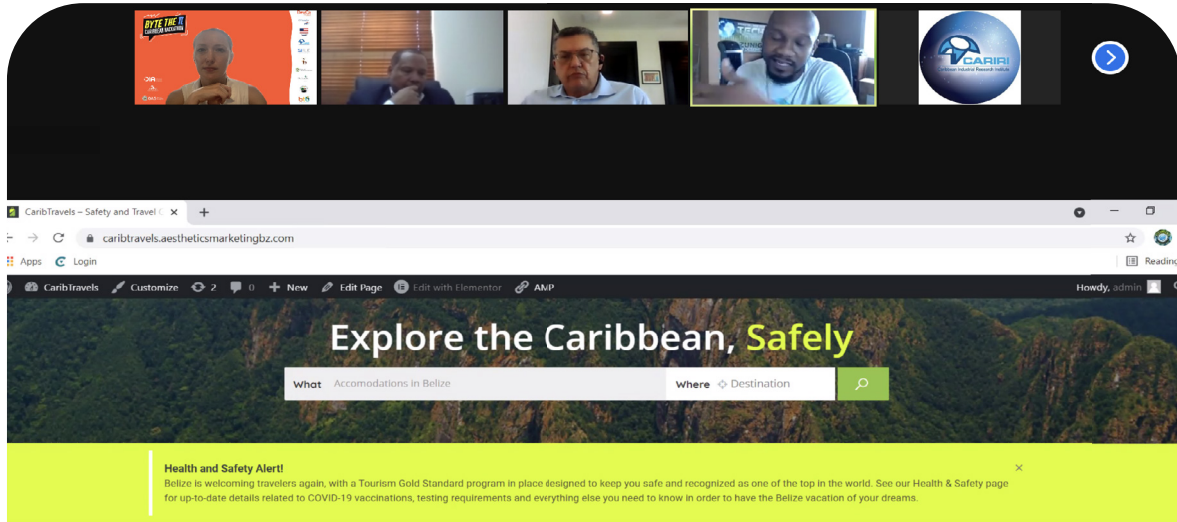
BYTE THE IT CARIBBEAN HACKATHON

CARIRI
Caribbean Industrial Research Institute

CaribTravels – Safety and Travel C ×   +

caribtravels.aestheticsmarketingbz.com

Apps   Login

Reading

CaribTravels   Customize   2   0   + New   Edit Page   Edit with Elementor   AMP   Howdy, admin

Explore the Caribbean, Safely

What   Accomodations in Belize   Where   Destination

Health and Safety Alert!
Belize is welcoming travelers again, with a Tourism Gold Standard program in place designed to keep you safe and recognized as one of the top in the world. See our Health & Safety page for up-to-date details related to COVID-19 vaccinations, testing requirements and everything else you need to know in order to have the Belize vacation of your dreams.